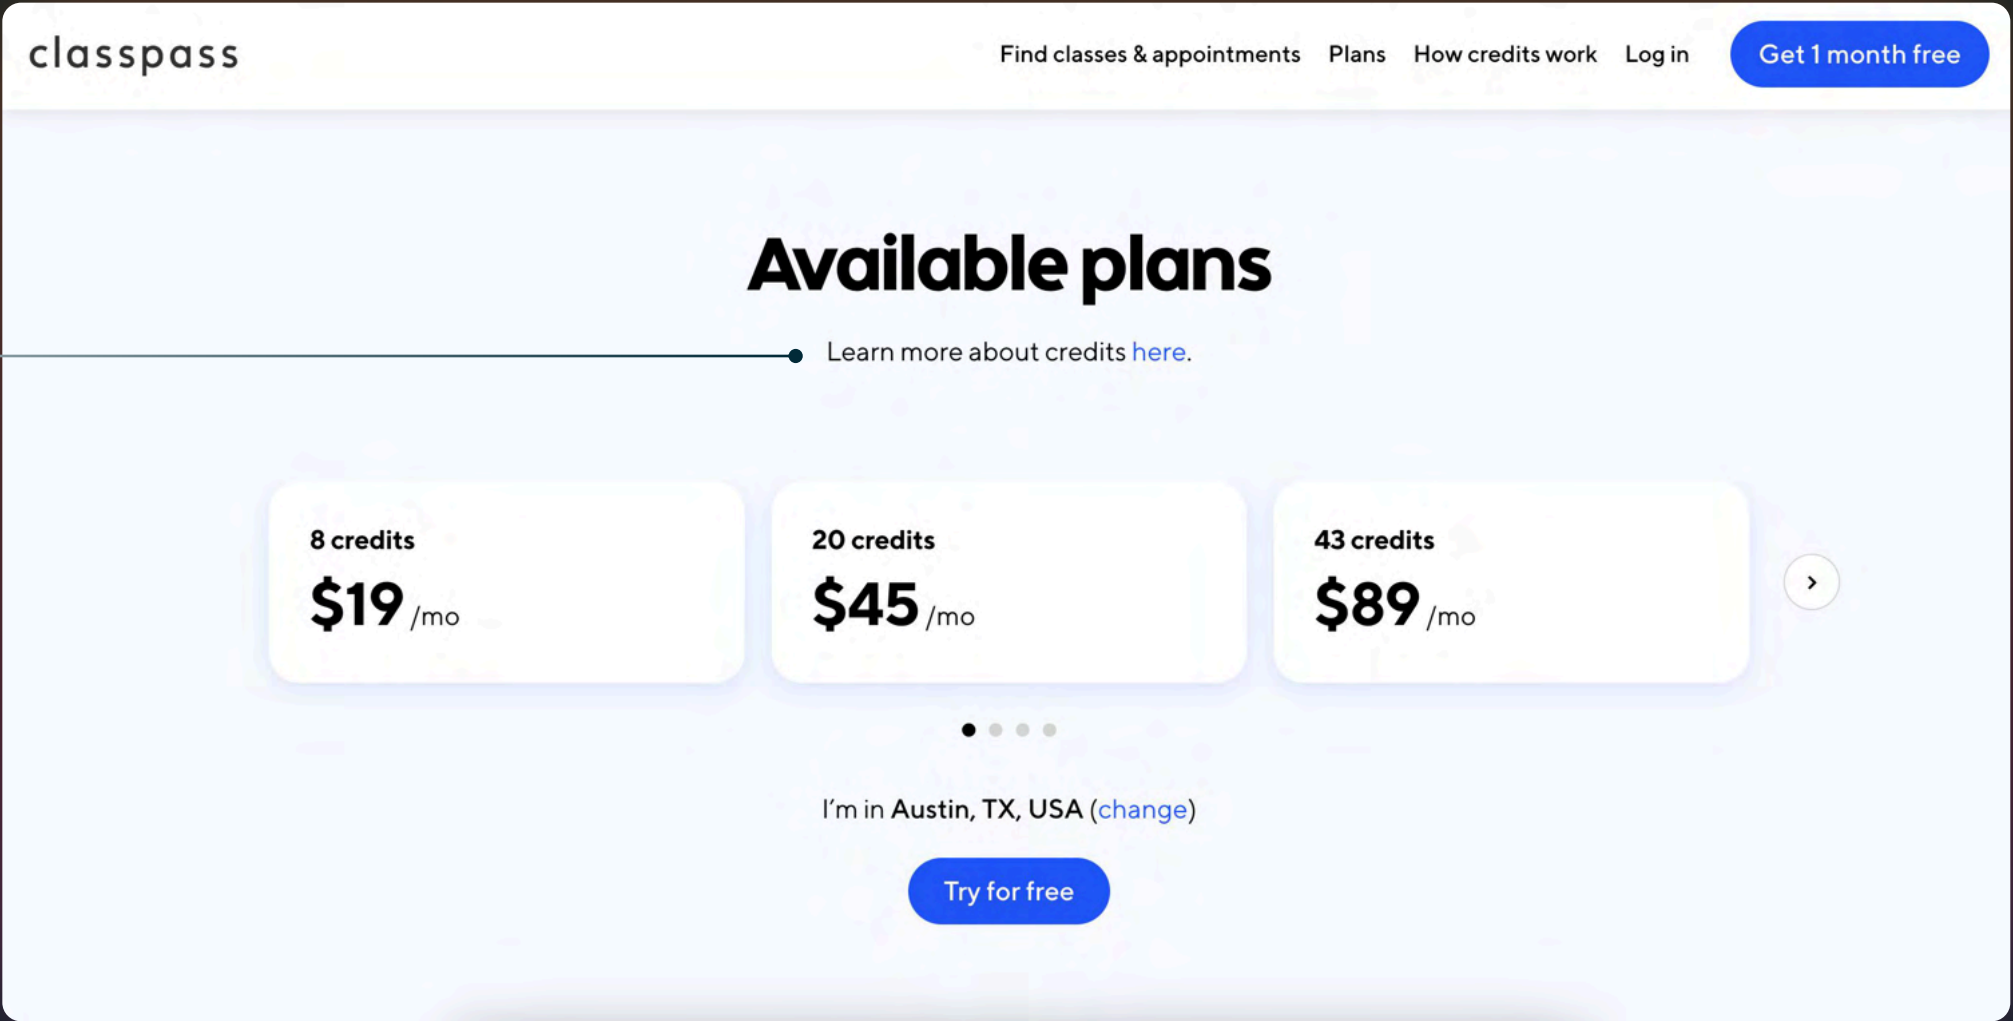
classpass

Find classes & appointments Plans How credits work Log in Get 1 month free

Available plans

Learn more about credits here.

8 credits
$19 /mo

20 credits
$45 /mo

43 credits
$89 /mo

I’m in Austin, TX, USA (change)

Try for free